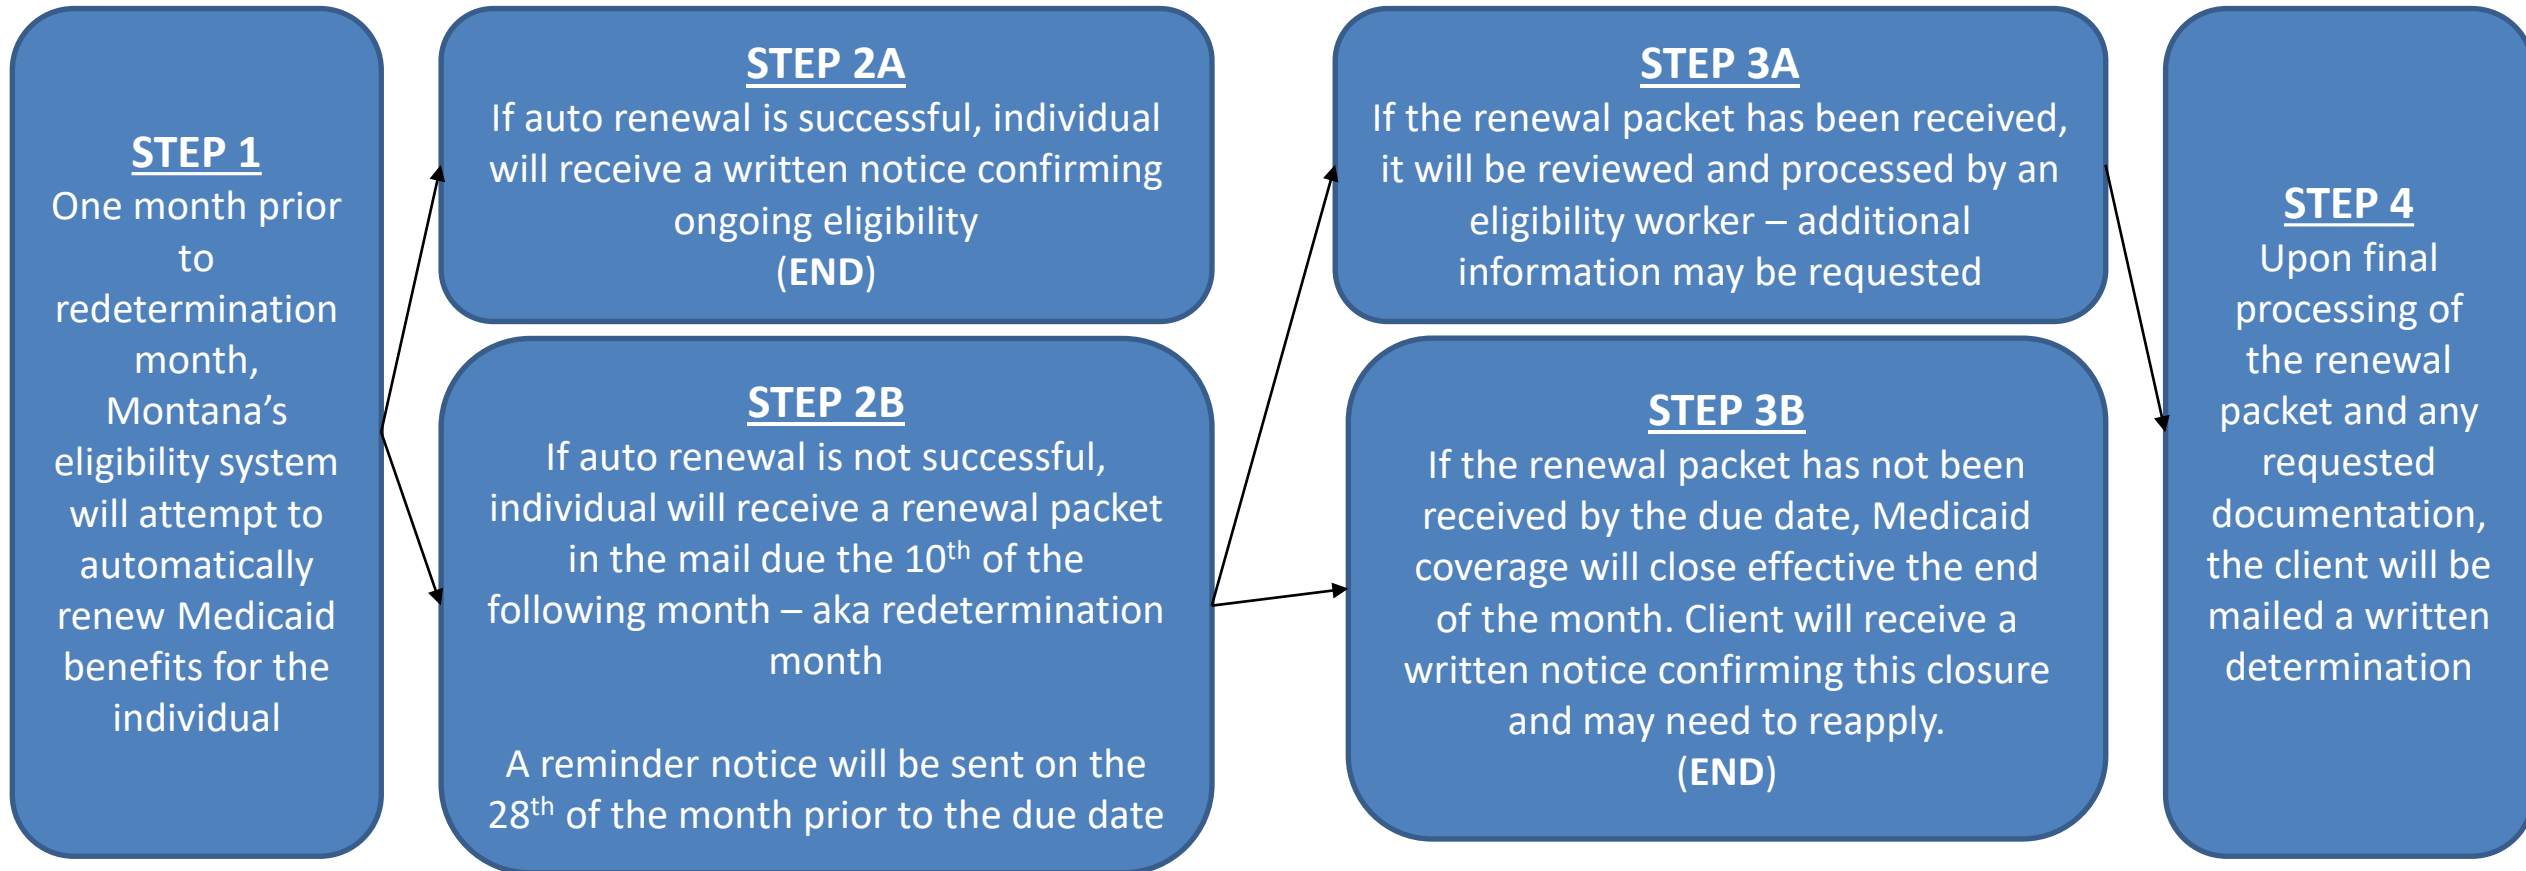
STEP 1
One month prior to redetermination month, Montana’s eligibility system will attempt to automatically renew Medicaid benefits for the individual

STEP 2A
If auto renewal is successful, individual will receive a written notice confirming ongoing eligibility
(END)

STEP 2B
If auto renewal is not successful, individual will receive a renewal packet in the mail due the 10$^{th}$ of the following month – aka redetermination month

A reminder notice will be sent on the 28$^{th}$ of the month prior to the due date

STEP 3A
If the renewal packet has been received, it will be reviewed and processed by an eligibility worker – additional information may be requested

STEP 3B
If the renewal packet has not been received by the due date, Medicaid coverage will close effective the end of the month. Client will receive a written notice confirming this closure and may need to reapply.
(END)

STEP 4
Upon final processing of the renewal packet and any requested documentation, the client will be mailed a written determination